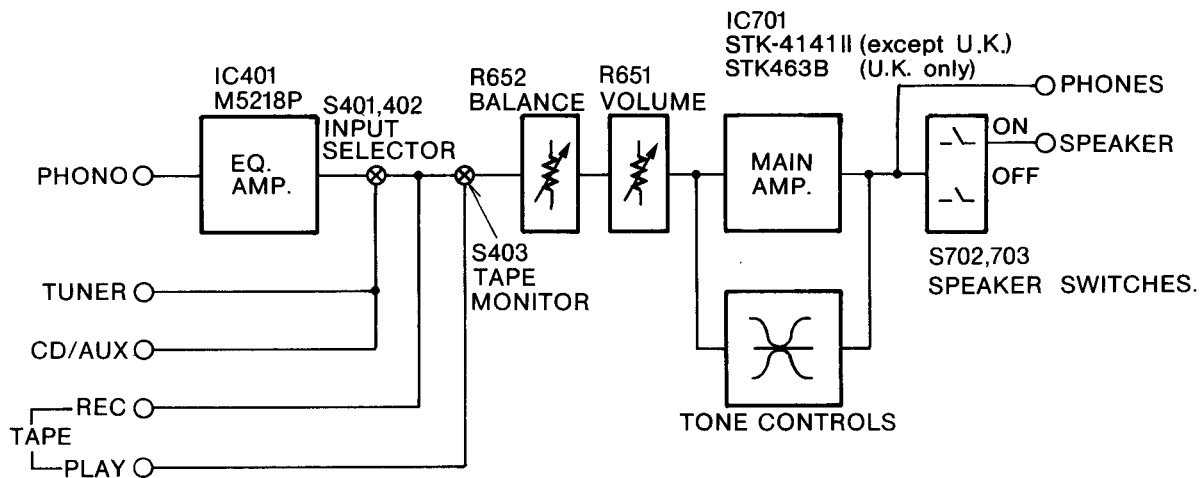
IC401
M5218P

S401,402
INPUT
SELECTOR

R652
BALANCE

R651
VOLUME

IC701
STK-4141II (except U.K.)
STK463B (U.K. only)

PHONES

ON

SPEAKER

OFF

PHONO

EQ.
AMP.

MAIN
AMP.

S403
TAPE
MONITOR

S702,703
SPEAKER SWITCHES.

TUNER

CD/AUX

TAPE
REC
PLAY

TONE CONTROLS